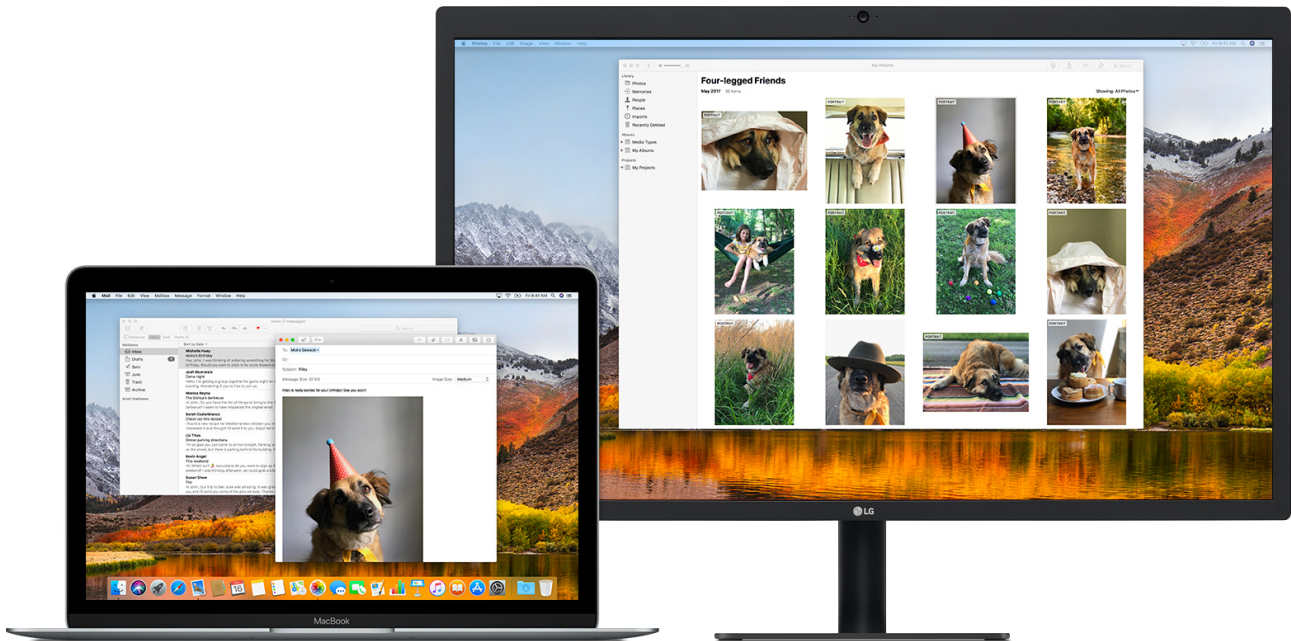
Photos File Edit Image View Window Help

My Albums

Library
Photos
Memories
People
Places
Imports
Recently Deleted
Albums
Media Types
My Albums
Projects
My Projects

Four-legged Friends
May 2017 38 Items
Showing: All Photos

PORTRAIT
PORTRAIT
PORTRAIT
PORTRAIT
PORTRAIT
PORTRAIT
PORTRAIT
PORTRAIT
PORTRAIT
PORTRAIT
PORTRAIT

LG

Mail File Edit View Mailbox Message Format Window Help

Inbox (7 messages)

Mailboxes
Inbox
Drafts
Sent
Junk
Trash
Archive
Smart Mailboxes

Sort by Date

Michelle Healy
Josh Strickland
Game night
Monica Reyes
The Saturday barbecue
Sarah Castellanos
Check out this recipe!
Liz Fitts
Dinner parking directions
Kevin Angel
This weekend
Susan Show

To: Mollie Dawson
Cc:
Subject: Riley
Message Size: 87 KB
Image Size: Medium
Riley is really excited for your birthday! See you soon!

MacBook